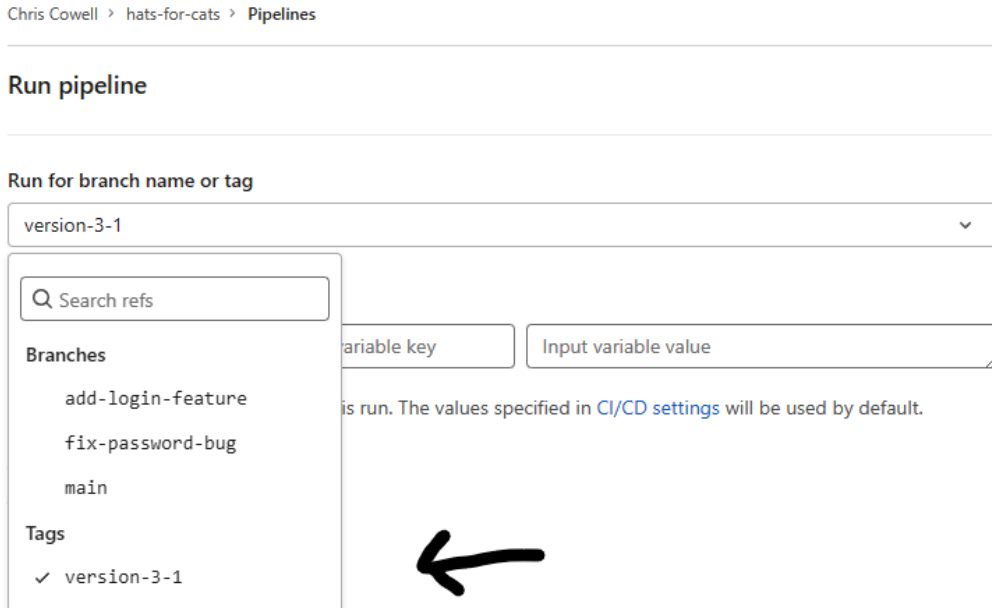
Chris Cowell > hats-for-cats > Pipelines

Run pipeline

Run for branch name or tag

version-3-1

Search refs

Branches

add-login-feature

fix-password-bug

main

Tags

✓ version-3-1

ariable key

Input variable value

is run. The values specified in CI/CD settings will be used by default.